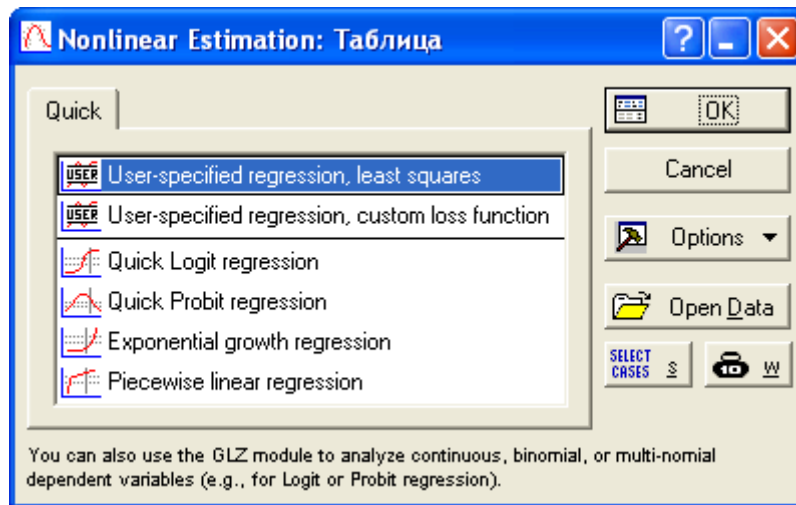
Nonlinear Estimation: Таблица

Quick

USER User-specified regression, least squares
USER User-specified regression, custom loss function
Quick Logit regression
Quick Probit regression
Exponential growth regression
Piecewise linear regression

OK
Cancel
Options
Open Data
SELECT CASES S
W

You can also use the GLZ module to analyze continuous, binomial, or multi-nomial dependent variables (e.g., for Logit or Probit regression).